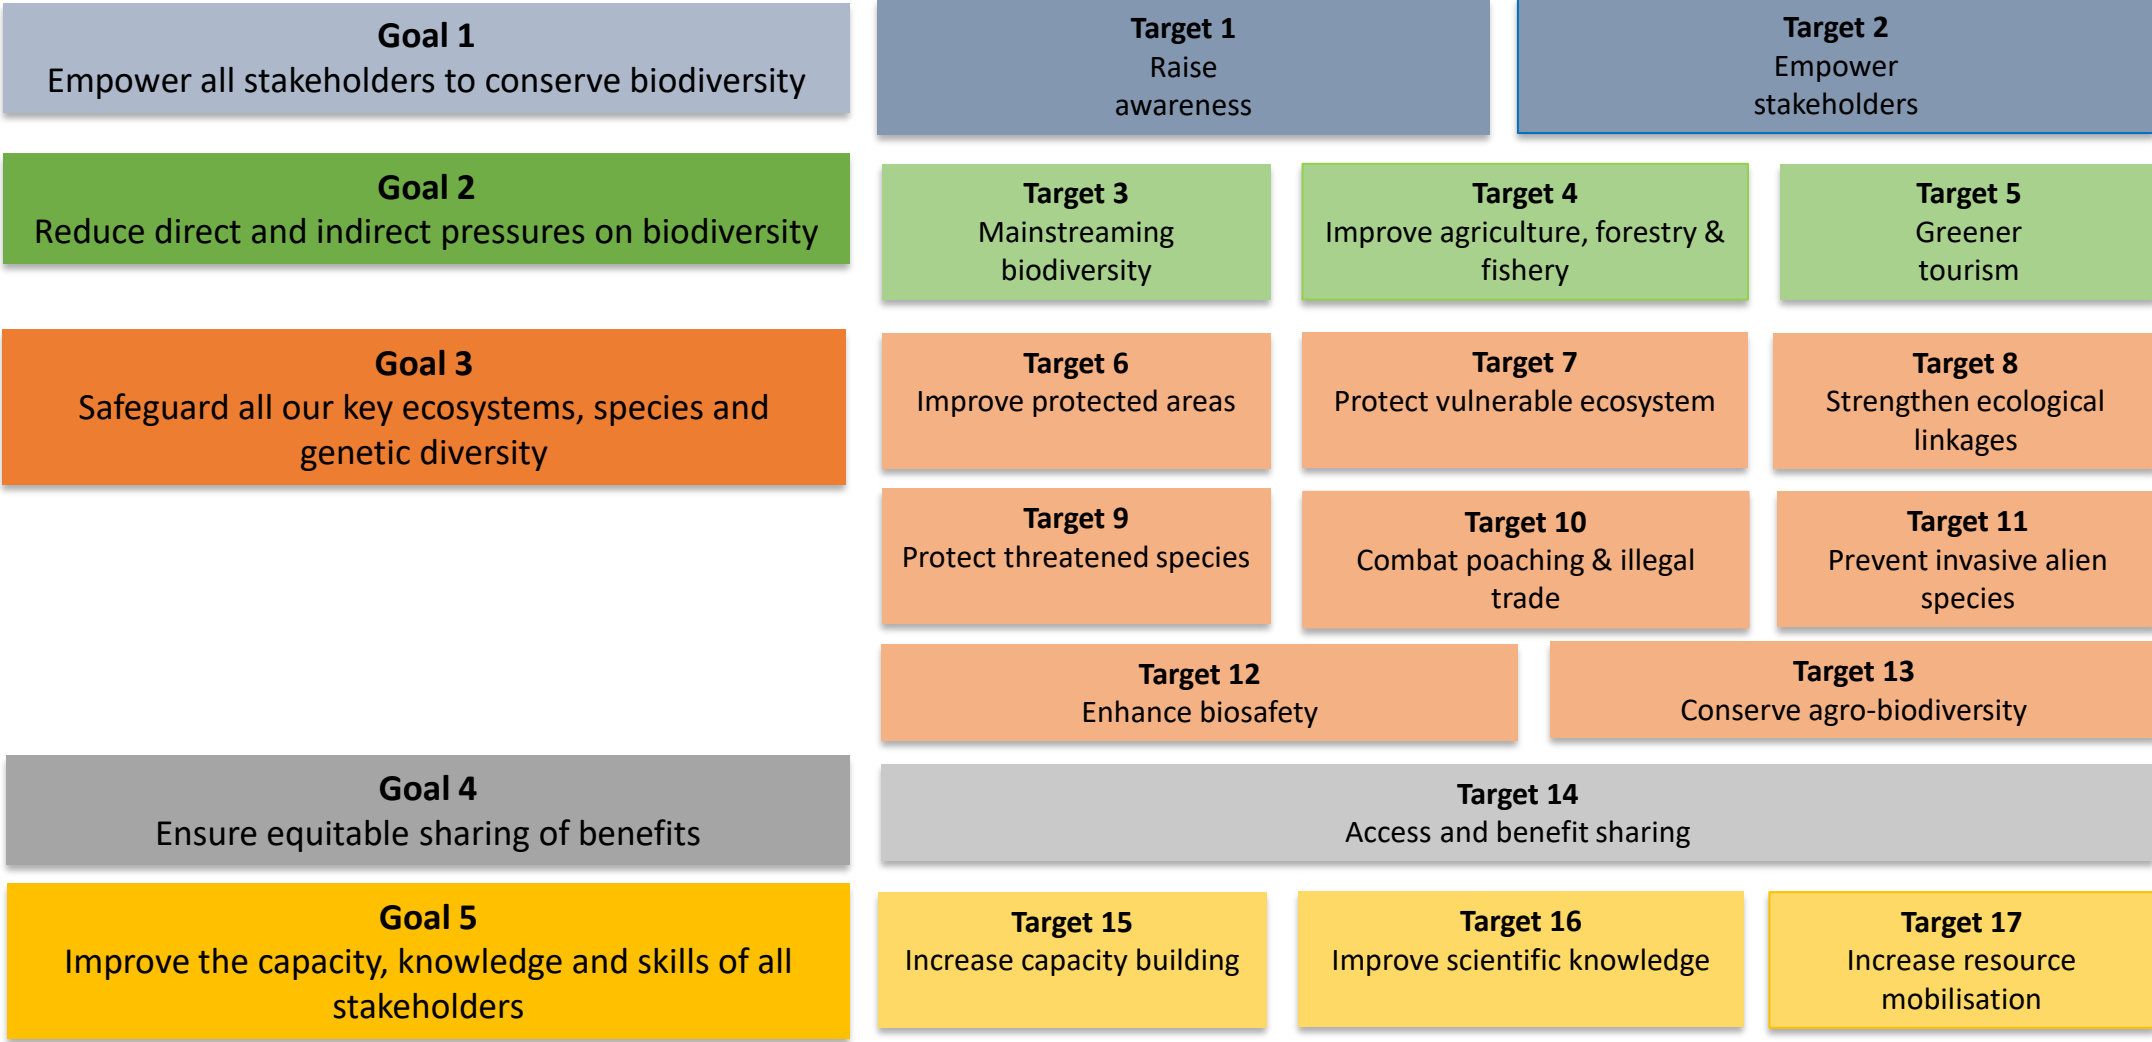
Goal 1
Empower all stakeholders to conserve biodiversity

Target 1
Raise awareness

Target 2
Empower stakeholders

Goal 2
Reduce direct and indirect pressures on biodiversity

Target 3
Mainstreaming biodiversity

Target 4
Improve agriculture, forestry & fishery

Target 5
Greener tourism

Goal 3
Safeguard all our key ecosystems, species and genetic diversity

Target 6
Improve protected areas

Target 7
Protect vulnerable ecosystem

Target 8
Strengthen ecological linkages

Target 9
Protect threatened species

Target 10
Combat poaching & illegal trade

Target 11
Prevent invasive alien species

Target 12
Enhance biosafety

Target 13
Conserve agro-biodiversity

Goal 4
Ensure equitable sharing of benefits

Target 14
Access and benefit sharing

Goal 5
Improve the capacity, knowledge and skills of all stakeholders

Target 15
Increase capacity building

Target 16
Improve scientific knowledge

Target 17
Increase resource mobilisation